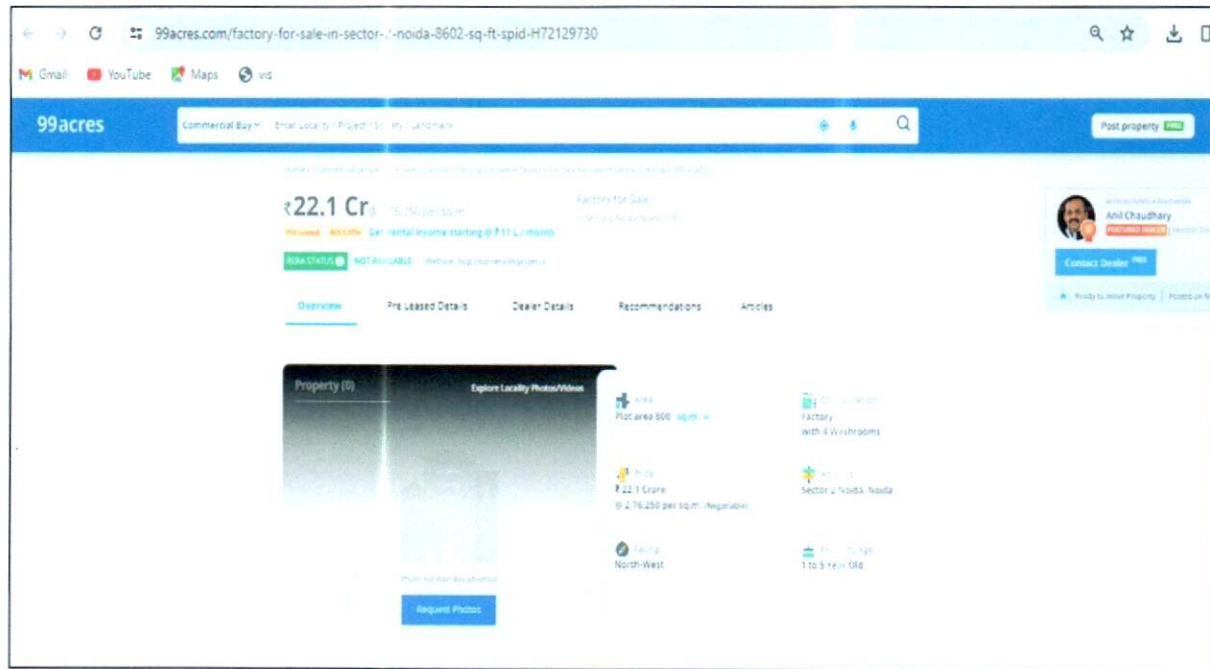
99acres.com/factory-for-sale-in-sector-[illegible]-noida-8602-sq-ft-spid-H72129730

Gmail YouTube Maps vis

99acres

Commercial Buy Enter Locality / Project / Society / Landmark

Post property FREE

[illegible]

₹22.1 Cr @ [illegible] per sq.m

Factory for Sale

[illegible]

Pre Leased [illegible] Get rental income starting @ ₹11 L/month

RERA STATUS NOT AVAILABLE Website: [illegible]

Overview Pre Leased Details Dealer Details Recommendations Articles

Property (0)

Explore Locality Photos/Videos

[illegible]

Request Photos

Area
Plot area 800 sq.m

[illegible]
Factory
with 4 Washrooms

Price
₹22.1 Crore
@ 2,76,250 per sq.m. (Negotiable)

Address
Sector 2 Noida, Noida

Facing
North-West

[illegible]
1 to 5 Year Old

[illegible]
Anil Chaudhary
FEATURED DEALER

Contact Dealer FREE

Ready to move Property | Posted on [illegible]